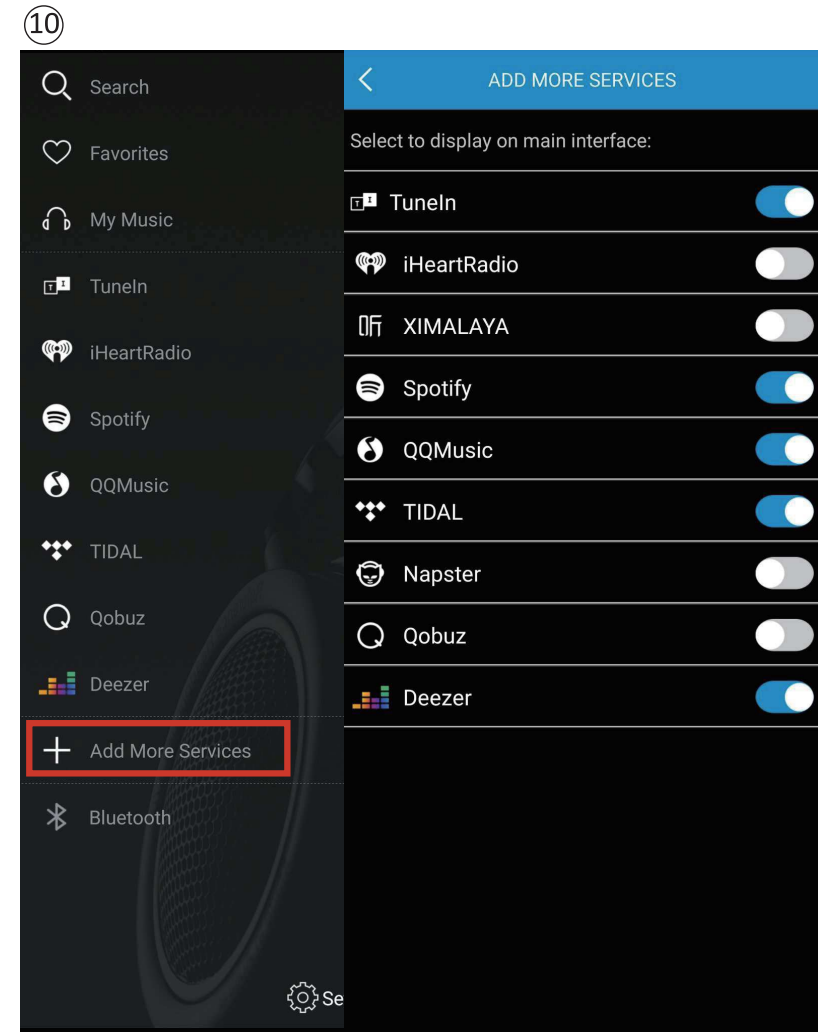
⑩

Search

Favorites

My Music

TuneIn

iHeartRadio

Spotify

QQMusic

TIDAL

Qobuz

Deezer

Add More Services

Bluetooth

Se

ADD MORE SERVICES

Select to display on main interface:

TuneIn

iHeartRadio

XIMALAYA

Spotify

QQMusic

TIDAL

Napster

Qobuz

Deezer